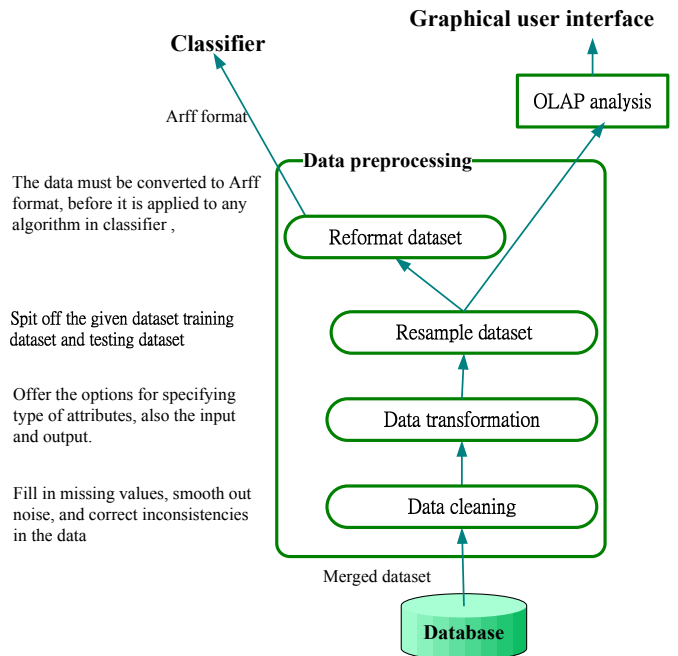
Graphical user interface

Classifier

OLAP analysis

Arff format

Data preprocessing

The data must be converted to Arff format, before it is applied to any algorithm in classifier ,

Reformat dataset

Spit off the given dataset training dataset and testing dataset

Resample dataset

Offer the options for specifying type of attributes, also the input and output.

Data transformation

Fill in missing values, smooth out noise, and correct inconsistencies in the data

Data cleaning

Merged dataset

Database